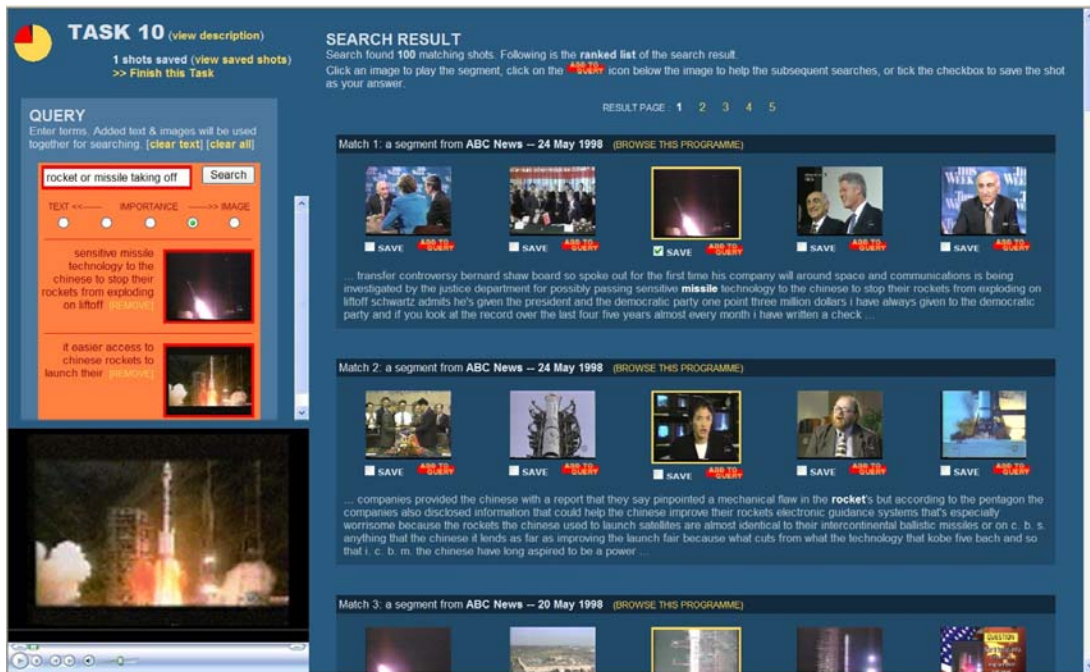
TASK 10 (view description)
1 shots saved (view saved shots)
>> Finish this Task

QUERY
Enter terms. Added text & images will be used together for searching. [clear text] [clear all]

rocket or missile taking off
Search

TEXT <------ IMPORTANCE ------> IMAGE

sensitive missile technology to the chinese to stop their rockets from exploding on liftoff [REMOVE]

it easier access to chinese rockets to launch their [REMOVE]

SEARCH RESULT
Search found 100 matching shots. Following is the ranked list of the search result.
Click an image to play the segment, click on the ADD TO QUERY icon below the image to help the subsequent searches, or tick the checkbox to save the shot as your answer.

RESULT PAGE : 1 2 3 4 5

Match 1: a segment from ABC News -- 24 May 1998 (BROWSE THIS PROGRAMME)

SAVE ADD TO QUERY SAVE ADD TO QUERY SAVE ADD TO QUERY SAVE ADD TO QUERY SAVE ADD TO QUERY

... transfer controversy bernard shaw board so spoke out for the first time his company will around space and communications is being investigated by the justice department for possibly passing sensitive missile technology to the chinese to stop their rockets from exploding on liftoff schwartz admits he's given the president and the democratic party one point three million dollars i have always given to the democratic party and if you look at the record over the last four five years almost every month i have written a check ...

Match 2: a segment from ABC News -- 24 May 1998 (BROWSE THIS PROGRAMME)

SAVE ADD TO QUERY SAVE ADD TO QUERY SAVE ADD TO QUERY SAVE ADD TO QUERY SAVE ADD TO QUERY

... companies provided the chinese with a report that they say pinpointed a mechanical flaw in the rocket's but according to the pentagon the companies also disclosed information that could help the chinese improve their rockets electronic guidance systems that's especially worrisome because the rockets the chinese used to launch satellites are almost identical to their intercontinental ballistic missiles or on c. b. s. anything that the chinese it lends as far as improving the launch fair because what cuts from what the technology that kobe five bach and so that i. c. b. m. the chinese have long aspired to be a power ...

Match 3: a segment from ABC News -- 20 May 1998 (BROWSE THIS PROGRAMME)